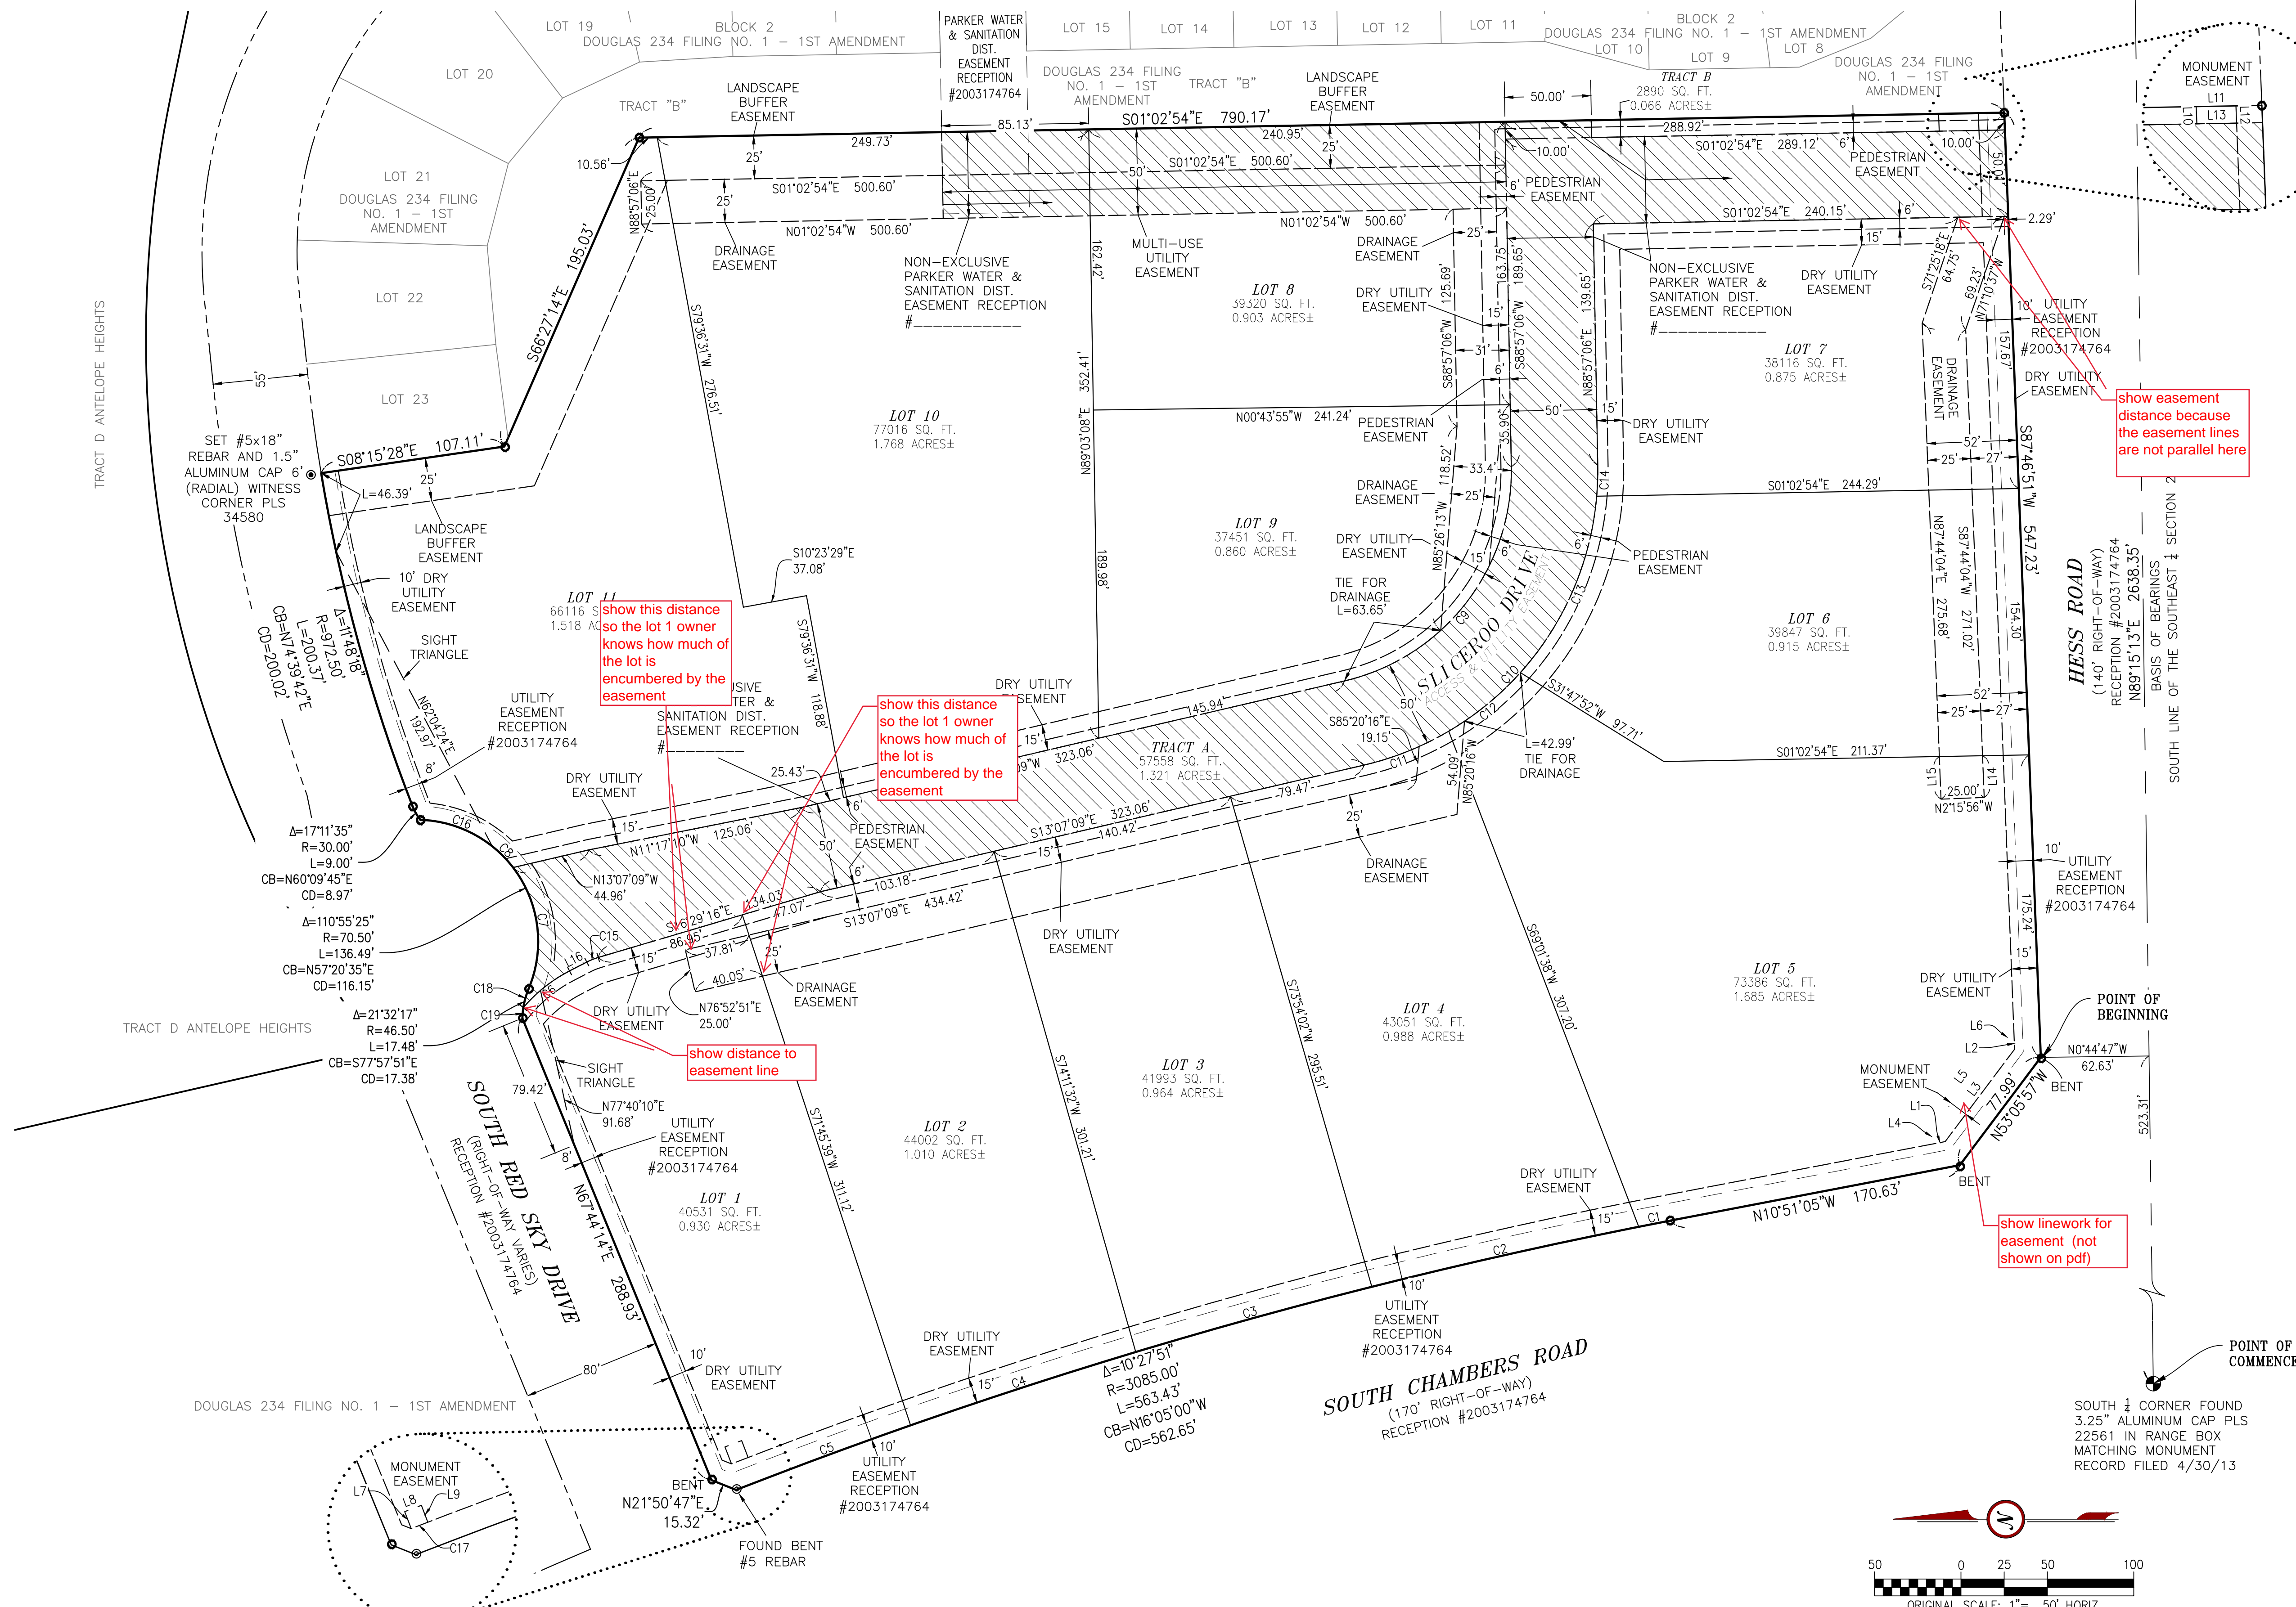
LOT 19
BLOCK 2
DOUGLAS 234 FILING NO. 1 – 1ST AMENDMENT
PARKER WATER & SANITATION DIST. EASEMENT RECEPTION #2003174764
LOT 15
LOT 14
LOT 13
LOT 12
LOT 11
BLOCK 2
DOUGLAS 234 FILING NO. 1 – 1ST AMENDMENT
LOT 10
LOT 9
LOT 8
DOUGLAS 234 FILING NO. 1 – 1ST AMENDMENT
MONUMENT EASEMENT
L11
L10
L13
L12
LOT 20
TRACT "B"
LANDSCAPE BUFFER EASEMENT
DOUGLAS 234 FILING NO. 1 – 1ST AMENDMENT
TRACT "B"
LANDSCAPE BUFFER EASEMENT
50.00'
TRACT B
2890 SQ. FT.
0.066 ACRES±
85.13'
S01°02'54"E 790.17'
288.92'
249.73'
240.95'
10.00'
10.00'
S01°02'54"E 289.12'
6'
PEDESTRIAN EASEMENT
25'
25'
S01°02'54"E 500.60'
10.56'
50'
6' PEDESTRIAN EASEMENT
50.00'
S01°02'54"E 500.60'
25.00'
N88°57'06"E
25'
LOT 21
DOUGLAS 234 FILING NO. 1 – 1ST AMENDMENT
N01°02'54"W 500.60'
N01°02'54"W 500.60'
S01°02'54"E 240.15'
6'
2.29'
DRAINAGE EASEMENT
NON–EXCLUSIVE PARKER WATER & SANITATION DIST. EASEMENT RECEPTION #__________
MULTI–USE UTILITY EASEMENT
DRAINAGE EASEMENT
25'
15'
S66°27'14"E 195.03'
162.42'
LOT 8
39320 SQ. FT.
0.903 ACRES±
DRY UTILITY EASEMENT
125.69'
163.75'
189.65'
139.65'
NON–EXCLUSIVE PARKER WATER & SANITATION DIST. EASEMENT RECEPTION #__________
DRY UTILITY EASEMENT
S71°25'18"E 64.75'
69.23'
N71°10'37"W
LOT 22
S79°36'31"W 276.51'
15'
31'
S88°57'06"W
S88°57'06"W
N88°57'06"E
10' UTILITY EASEMENT RECEPTION #2003174764
157.67'
55'
LOT 23
352.41'
6'
LOT 7
38116 SQ. FT.
0.875 ACRES±
DRAINAGE EASEMENT
DRY UTILITY EASEMENT
show easement distance because the easement lines are not parallel here
TRACT D ANTELOPE HEIGHTS
SET #5x18" REBAR AND 1.5" ALUMINUM CAP 6' (RADIAL) WITNESS CORNER PLS 34580
S08°15'28"E 107.11'
LOT 10
77016 SQ. FT.
1.768 ACRES±
N89°03'08"E
N00°43'55"W 241.24'
PEDESTRIAN EASEMENT
135.90'
50'
15'
DRY UTILITY EASEMENT
52'
25'
27'
S87°46'51"W 547.23'
25'
L=46.39'
33.4'
118.52'
DRAINAGE EASEMENT
25'
C14
S01°02'54"E 244.29'
LANDSCAPE BUFFER EASEMENT
LOT 9
37451 SQ. FT.
0.860 ACRES±
DRY UTILITY EASEMENT
N85°26'13"W
15'
6'
6'
PEDESTRIAN EASEMENT
N87°44'04"E 275.68'
S87°44'04"W 271.02'
154.30'
HESS ROAD
(140' RIGHT–OF–WAY) RECEPTION #2003174764
N89°15'13"E 2638.35'
BASIS OF BEARINGS
SOUTH LINE OF THE SOUTHEAST ¼ SECTION 2
10' DRY UTILITY EASEMENT
S10°23'29"E 37.08'
189.98'
TIE FOR DRAINAGE L=63.65'
SLICEROO DRIVE
ACCESS & UTILITY EASEMENT
C13
C9
LOT 6
39847 SQ. FT.
0.915 ACRES±
CB=N74°39'42"E
CD=200.02'
R=972.50'
L=200.37'
Δ=11°48'18"
SIGHT TRIANGLE
LOT 11
66116 S
1.518 AC
show this distance so the lot 1 owner knows how much of the lot is encumbered by the easement
S79°36'31"W 118.88'
USIVE
TER &
SANITATION DIST.
EASEMENT RECEPTION
#__________
DRY UTILITY EASEMENT
C10
S31°47'52"W 97.71'
N62°04'24"E 192.97'
UTILITY EASEMENT RECEPTION #2003174764
show this distance so the lot 1 owner knows how much of the lot is encumbered by the easement
145.94'
TRACT A
57558 SQ. FT.
1.321 ACRES±
S85°20'16"E 19.15'
50'
C12
L=42.99'
TIE FOR DRAINAGE
52'
25'
27'
S01°02'54"E 211.37'
8'
DRY UTILITY EASEMENT
25.43'
15'
323.06'
C11
79.47'
54.09'
N85°20'16"W
L15
L14
25.00'
N2°15'56"W
Δ=17°11'35"
R=30.00'
L=9.00'
CB=N60°09'45"E
CD=8.97'
C16
C8
15'
N11°17'10"W 125.06'
6'
PEDESTRIAN EASEMENT
S13°07'09"E 323.06'
140.42'
25'
DRAINAGE EASEMENT
10' UTILITY EASEMENT RECEPTION #2003174764
N13°07'09"W 44.96'
50'
6'
103.18'
15'
175.24'
Δ=110°55'25"
R=70.50'
L=136.49'
CB=N57°20'35"E
CD=116.15'
C7
C15
S16°29'16"E 134.03'
86.95'
147.07'
S13°07'09"E 434.42'
DRY UTILITY EASEMENT
S69°01'38"W 307.20'
LOT 5
73386 SQ. FT.
1.685 ACRES±
C18
L16
37.81'
25'
40.05'
DRAINAGE EASEMENT
S73°54'02"W 295.51'
LOT 4
43051 SQ. FT.
0.988 ACRES±
DRY UTILITY EASEMENT
POINT OF BEGINNING
TRACT D ANTELOPE HEIGHTS
C19
Δ=21°32'17"
R=46.50'
L=17.48'
CB=S77°57'51"E
CD=17.38'
DRY UTILITY EASEMENT
N76°52'51"E 25.00'
show distance to easement line
L6
L2
N0°44'47"W 62.63'
BENT
SIGHT TRIANGLE
S74°11'32"W 301.21'
LOT 3
41993 SQ. FT.
0.964 ACRES±
MONUMENT EASEMENT
L5
L3
77.99'
N53°05'57"W
79.42'
N77°40'10"E 91.68'
L1
L4
523.31'
SOUTH RED SKY DRIVE
(RIGHT–OF–WAY VARIES)
RECEPTION #2003174764
8'
UTILITY EASEMENT RECEPTION #2003174764
S71°45'39"W 311.12'
LOT 2
44002 SQ. FT.
1.010 ACRES±
DRY UTILITY EASEMENT
BENT
N67°44'14"E 288.93'
LOT 1
40531 SQ. FT.
0.930 ACRES±
15'
C1
N10°51'05"W 170.63'
show linework for easement (not shown on pdf)
C2
10'
UTILITY EASEMENT RECEPTION #2003174764
C3
80'
10'
DRY UTILITY EASEMENT
DRY UTILITY EASEMENT
15'
C4
Δ=10°27'51"
R=3085.00'
L=563.43'
CB=N16°05'00"W
CD=562.65'
SOUTH CHAMBERS ROAD
(170' RIGHT–OF–WAY)
RECEPTION #2003174764
POINT OF COMMENCE
DOUGLAS 234 FILING NO. 1 – 1ST AMENDMENT
MONUMENT EASEMENT
L7
L8
L9
C17
C5
10'
UTILITY EASEMENT RECEPTION #2003174764
BENT
N21°50'47"E 15.32'
FOUND BENT #5 REBAR
SOUTH ¼ CORNER FOUND 3.25" ALUMINUM CAP PLS 22561 IN RANGE BOX MATCHING MONUMENT RECORD FILED 4/30/13
N
50
0
25
50
100
ORIGINAL SCALE: 1"= 50' HORIZ